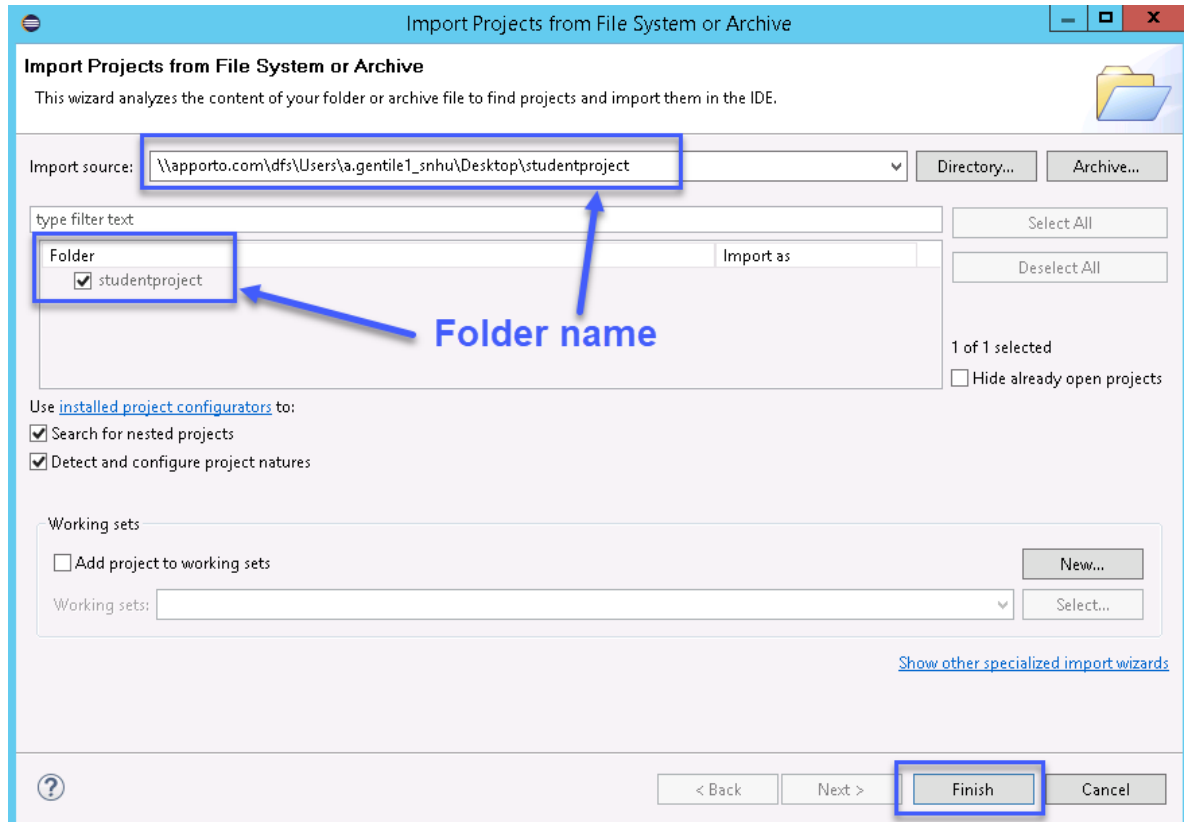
Import Projects from File System or Archive

Import Projects from File System or Archive

This wizard analyzes the content of your folder or archive file to find projects and import them in the IDE.

Import source: \\apporto.com\dfs\Users\a.gentile1_snhu\Desktop\studentproject

Directory...

Archive...

type filter text

Select All

Deselect All

| Folder | Import as |
|---|---|
| studentproject | |

Folder name

1 of 1 selected

Hide already open projects

Use installed project configurators to:

Search for nested projects

Detect and configure project natures

Working sets

Add project to working sets

New...

Working sets:

Select...

Show other specialized import wizards

?

< Back

Next >

Finish

Cancel